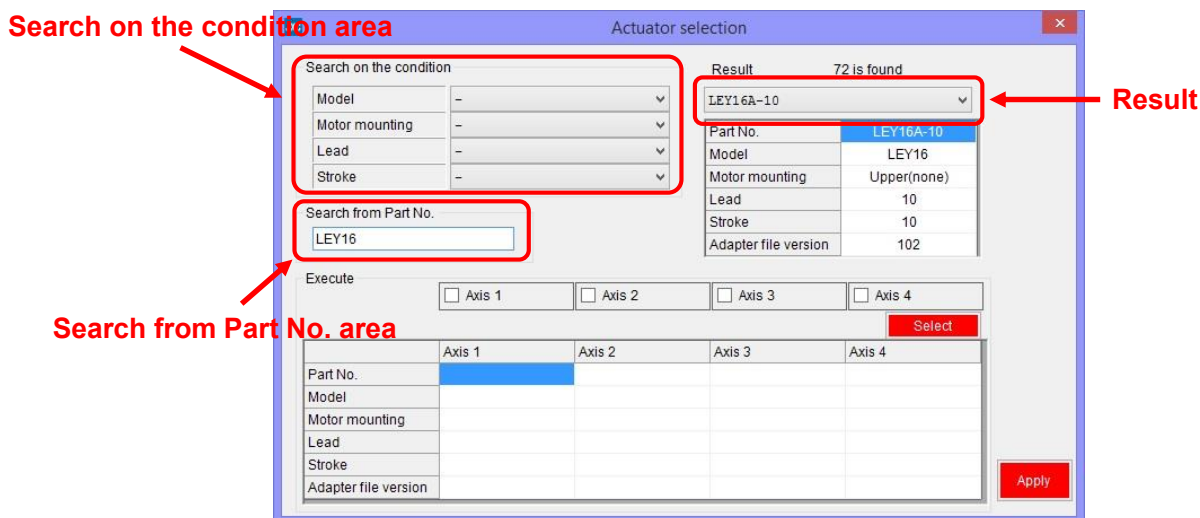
Search on the condition area

Actuator selection

Search on the condition

| Model | – |
|---|---|
| Motor mounting | – |
| Lead | – |
| Stroke | – |

Search from Part No.

LEY16

Result 72 is found

LEY16A-10

Result

| Part No. | LEY16A-10 |
|---|---|
| Model | LEY16 |
| Motor mounting | Upper(none) |
| Lead | 10 |
| Stroke | 10 |
| Adapter file version | 102 |

Execute

Axis 1 Axis 2 Axis 3 Axis 4

Select

Search from Part No. area

| | Axis 1 | Axis 2 | Axis 3 | Axis 4 |
|---|---|---|---|---|
| Part No. | | | | |
| Model | | | | |
| Motor mounting | | | | |
| Lead | | | | |
| Stroke | | | | |
| Adapter file version | | | | |

Apply